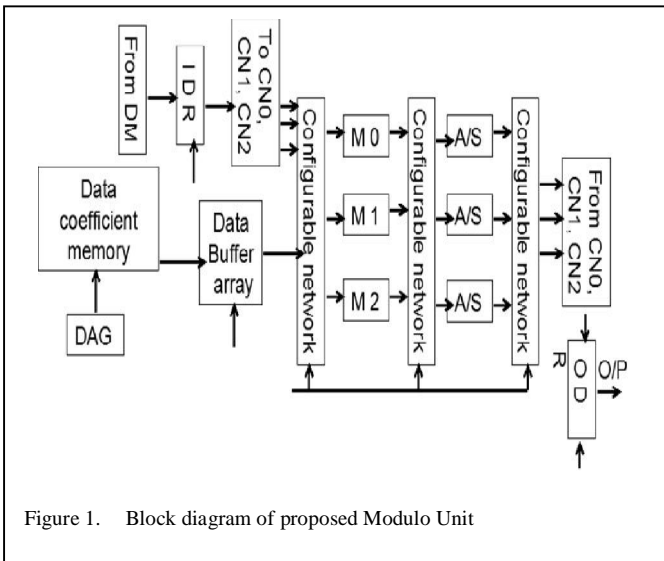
From DM

I D R

To CN0, CN1, CN2

Data coefficient memory

DAG

Data Buffer array

Configurable network

M 0

M 1

M 2

Configurable network

A/S

A/S

A/S

Configurable network

From CN0, CN1, CN2

O D R

O/P

Figure 1. Block diagram of proposed Modulo Unit